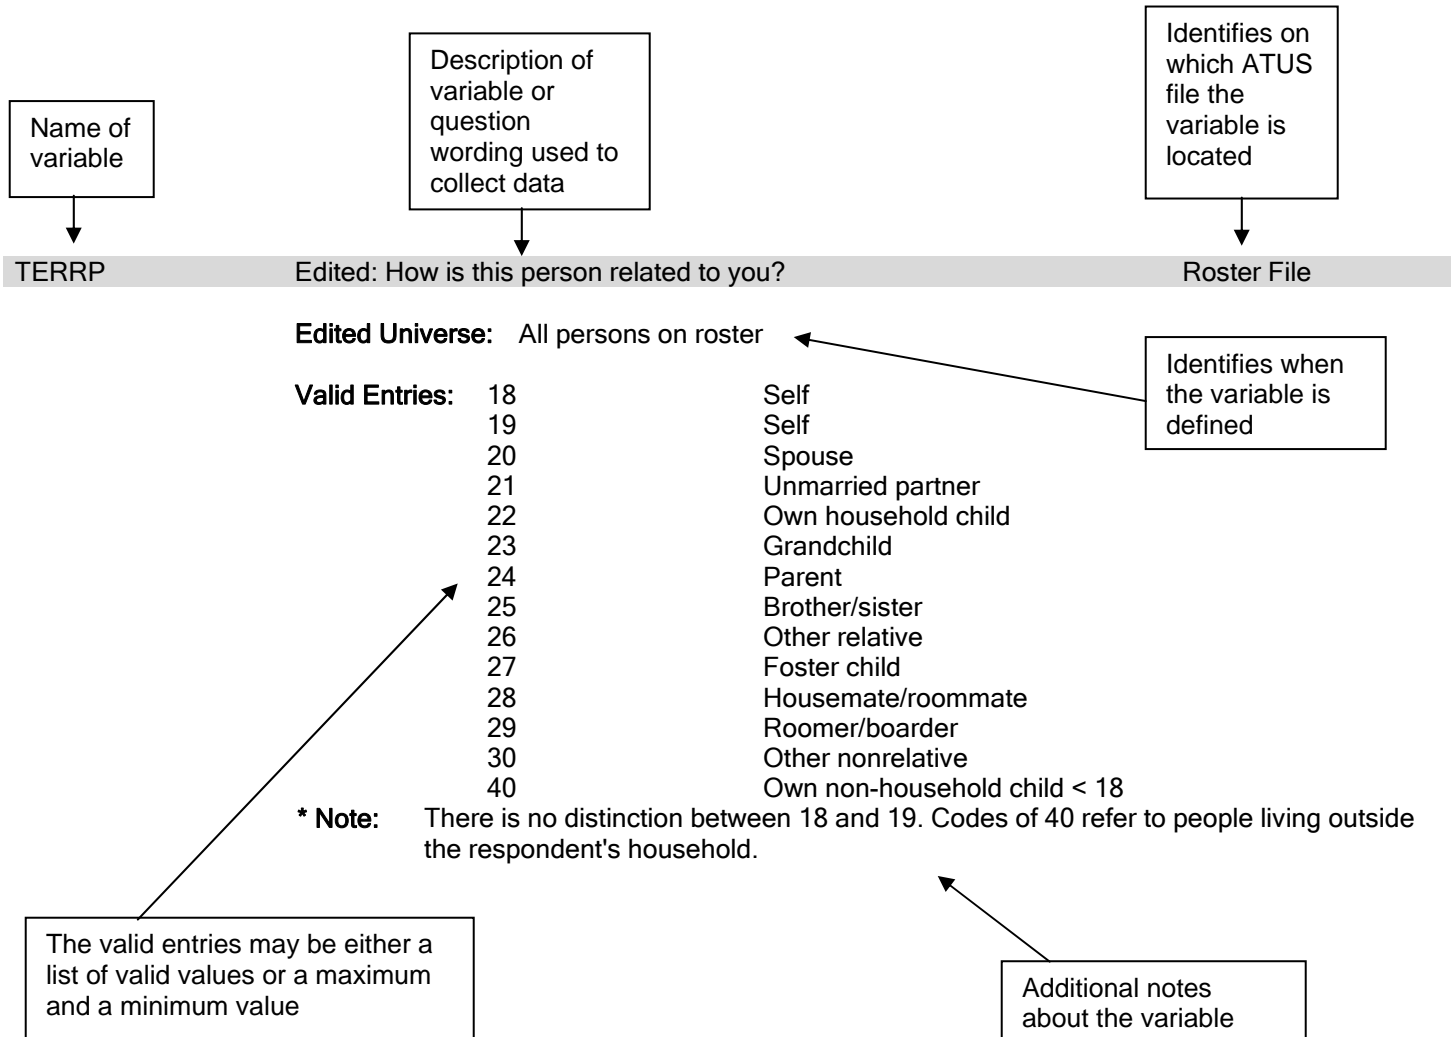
Name of variable

Description of variable or question wording used to collect data

Identifies on which ATUS file the variable is located

TERRP Edited: How is this person related to you? Roster File

Edited Universe: All persons on roster

Identifies when the variable is defined

Valid Entries:

| | |
|---|---|
| 18 | Self |
| 19 | Self |
| 20 | Spouse |
| 21 | Unmarried partner |
| 22 | Own household child |
| 23 | Grandchild |
| 24 | Parent |
| 25 | Brother/sister |
| 26 | Other relative |
| 27 | Foster child |
| 28 | Housemate/roommate |
| 29 | Roomer/boarder |
| 30 | Other nonrelative |
| 40 | Own non-household child < 18 |

* Note: There is no distinction between 18 and 19. Codes of 40 refer to people living outside the respondent's household.

The valid entries may be either a list of valid values or a maximum and a minimum value

Additional notes about the variable